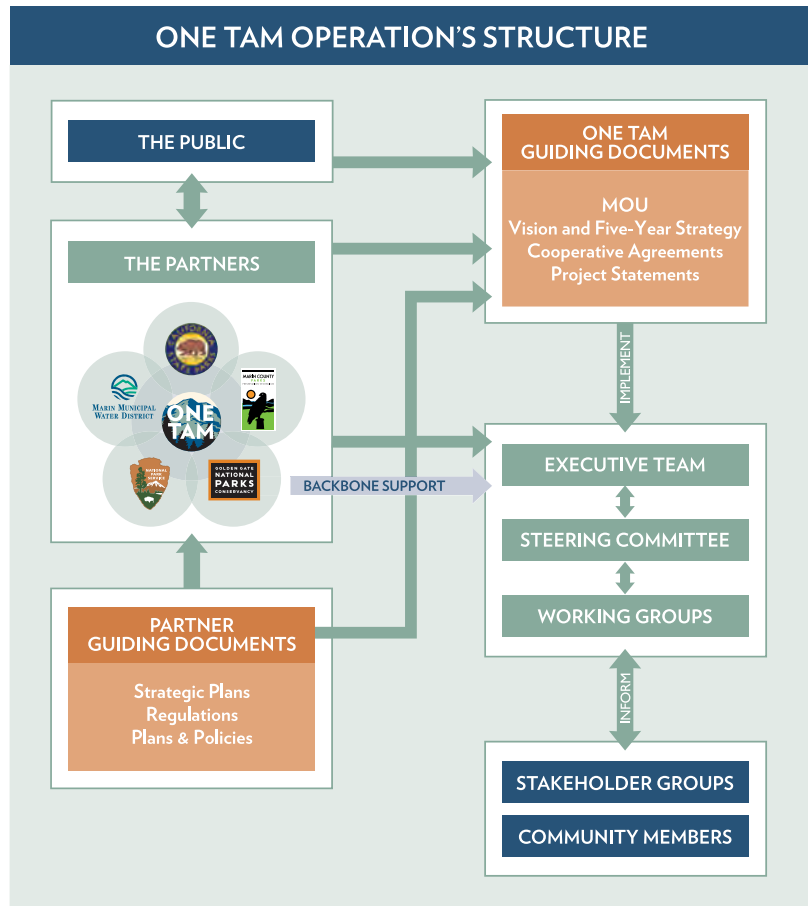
ONE TAM OPERATION'S STRUCTURE

THE PUBLIC

THE PARTNERS

CALIFORNIA STATE PARKS

MARIN MUNICIPAL WATER DISTRICT

ONE TAM

MARIN COUNTY PARKS

NATIONAL PARK SERVICE

GOLDEN GATE NATIONAL PARKS CONSERVANCY

PARTNER GUIDING DOCUMENTS

Strategic Plans
Regulations
Plans & Policies

ONE TAM GUIDING DOCUMENTS

MOU
Vision and Five-Year Strategy
Cooperative Agreements
Project Statements

IMPLEMENT

BACKBONE SUPPORT

EXECUTIVE TEAM

STEERING COMMITTEE

WORKING GROUPS

INFORM

STAKEHOLDER GROUPS

COMMUNITY MEMBERS